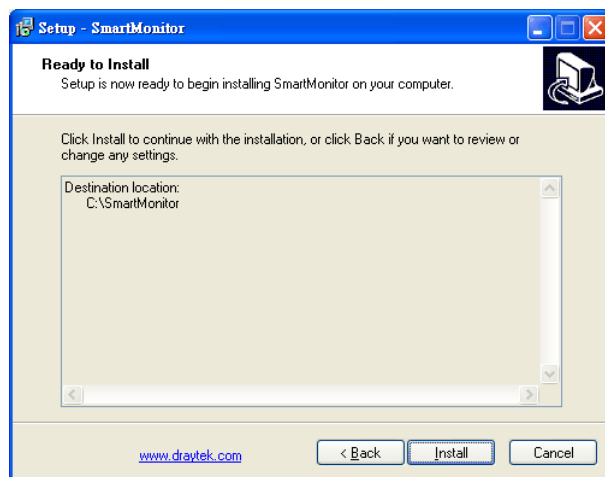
Setup - SmartMonitor

Ready to Install

Setup is now ready to begin installing SmartMonitor on your computer.

Click Install to continue with the installation, or click Back if you want to review or change any settings.

Destination location:
C:\SmartMonitor

www.draytek.com

< Back

Install

Cancel